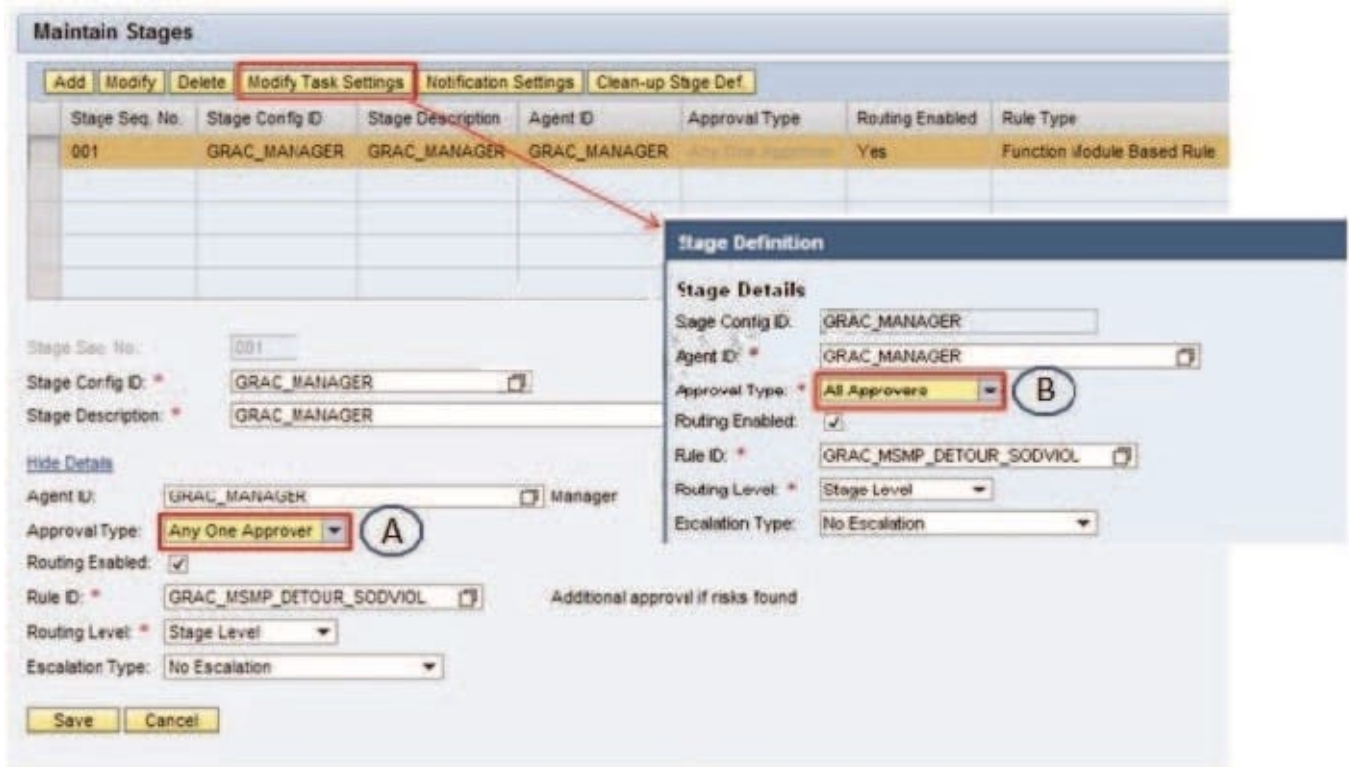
Maintain Stages

Add | Modify | Delete | Modify Task Settings | Notification Settings | Clean-up Stage Def.

| | Stage Seq. No. | Stage Config ID | Stage Description | Agent ID | Approval Type | Routing Enabled | Rule Type |
|---|---|---|---|---|---|---|---|
| | 001 | GRAC_MANAGER | GRAC_MANAGER | GRAC_MANAGER | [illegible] | Yes | Function Module Based Rule |

Stage Seq. No.: 001
Stage Config ID: * GRAC_MANAGER
Stage Description: * GRAC_MANAGER

Hide Details
Agent ID: GRAC_MANAGER Manager
Approval Type: Any One Approver
A
Routing Enabled: ✓
Rule ID: * GRAC_MSMP_DETOUR_SODVIOL Additional approvl if risks found
Routing Level: * Stage Level
Escalation Type: No Escalation

Save Cancel

Stage Definition

Stage Details
Sage Config ID: GRAC_MANAGER
Agent ID: * GRAC_MANAGER
Approval Type: * All Approvers
B
Routing Enabled: ✓
Rule ID: * GRAC_MSMP_DETOUR_SODVIOL
Routing Level: * Stage Level
Escalation Type: No Escalation